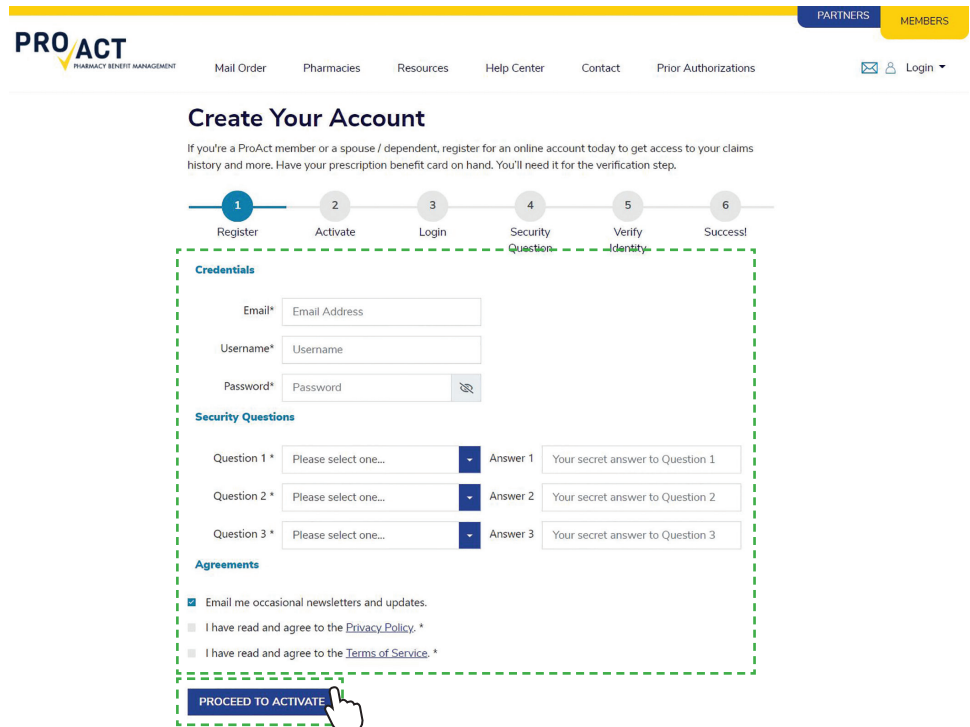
PARTNERS MEMBERS

PROACT PHARMACY BENEFIT MANAGEMENT

Mail Order Pharmacies Resources Help Center Contact Prior Authorizations Login

Create Your Account

If you're a ProAct member or a spouse / dependent, register for an online account today to get access to your claims history and more. Have your prescription benefit card on hand. You'll need it for the verification step.

1 Register
2 Activate
3 Login
4 Security Question
5 Verify Identity
6 Success!

Credentials

Email* Email Address

Username* Username

Password* Password

Security Questions

Question 1 * Please select one... Answer 1 Your secret answer to Question 1

Question 2 * Please select one... Answer 2 Your secret answer to Question 2

Question 3 * Please select one... Answer 3 Your secret answer to Question 3

Agreements

Email me occasional newsletters and updates.

I have read and agree to the Privacy Policy. *

I have read and agree to the Terms of Service. *

PROCEED TO ACTIVATE